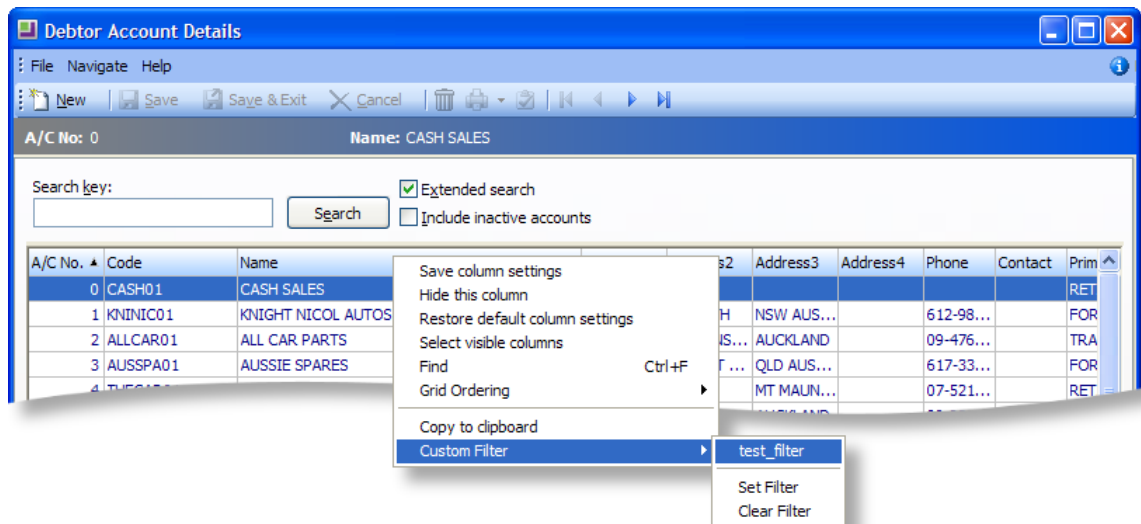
Debtor Account Details

File Navigate Help

New | Save | Save & Exit | Cancel

A/C No: 0 Name: CASH SALES

Search key:

Search

Extended search

Include inactive accounts

| A/C No. | Code | Name | | s2 | Address3 | Address4 | Phone | Contact | Prim |
|---|---|---|---|---|---|---|---|---|---|
| 0 | CASH01 | CASH SALES | | | | | | | RET |
| 1 | KNINIC01 | KNIGHT NICOL AUTOS | | H | NSW AUS... | | 612-98... | | FOR |
| 2 | ALLCAR01 | ALL CAR PARTS | | NS... | AUCKLAND | | 09-476... | | TRA |
| 3 | AUSSPA01 | AUSSIE SPARES | | T ... | QLD AUS... | | 617-33... | | FOR |
| 4 | THECAR0 | | | | MT MAUN... | | 07-521... | | RET |

Save column settings
Hide this column
Restore default column settings
Select visible columns
Find Ctrl+F
Grid Ordering
Copy to clipboard
Custom Filter

test_filter
Set Filter
Clear Filter